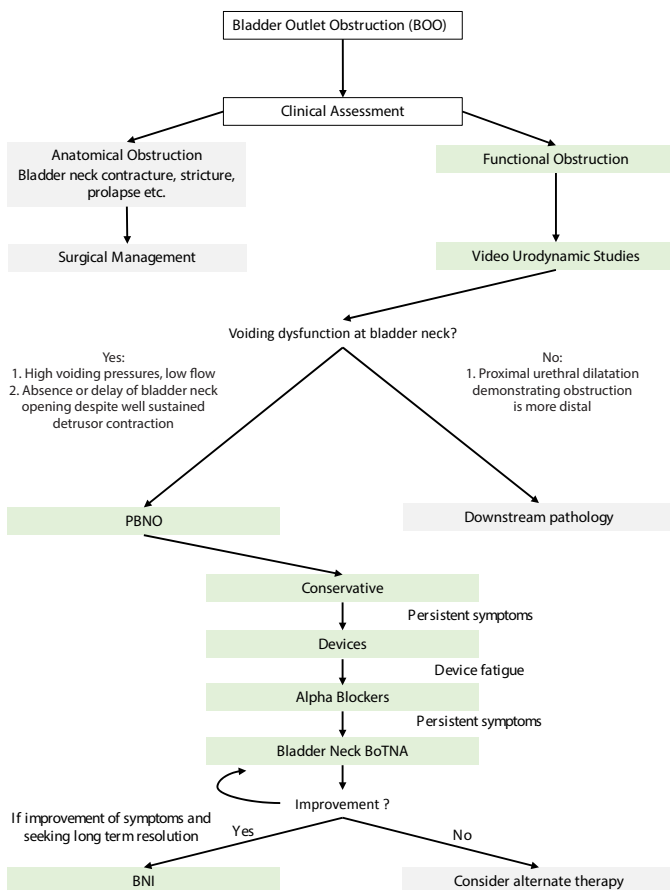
Bladder Outlet Obstruction (BOO)

Clinical Assessment

Anatomical Obstruction
Bladder neck contracture, stricture, prolapse etc.

Surgical Management

Functional Obstruction

Video Urodynamic Studies

Voiding dysfunction at bladder neck?

Yes:
1. High voiding pressures, low flow
2. Absence or delay of bladder neck opening despite well sustained detrusor contraction

No:
1. Proximal urethral dilatation demonstrating obstruction is more distal

PBNO

Downstream pathology

Conservative

Persistent symptoms

Devices

Device fatigue

Alpha Blockers

Persistent symptoms

Bladder Neck BoTNA

Improvement ?

If improvement of symptoms and seeking long term resolution

Yes

No

BNI

Consider alternate therapy